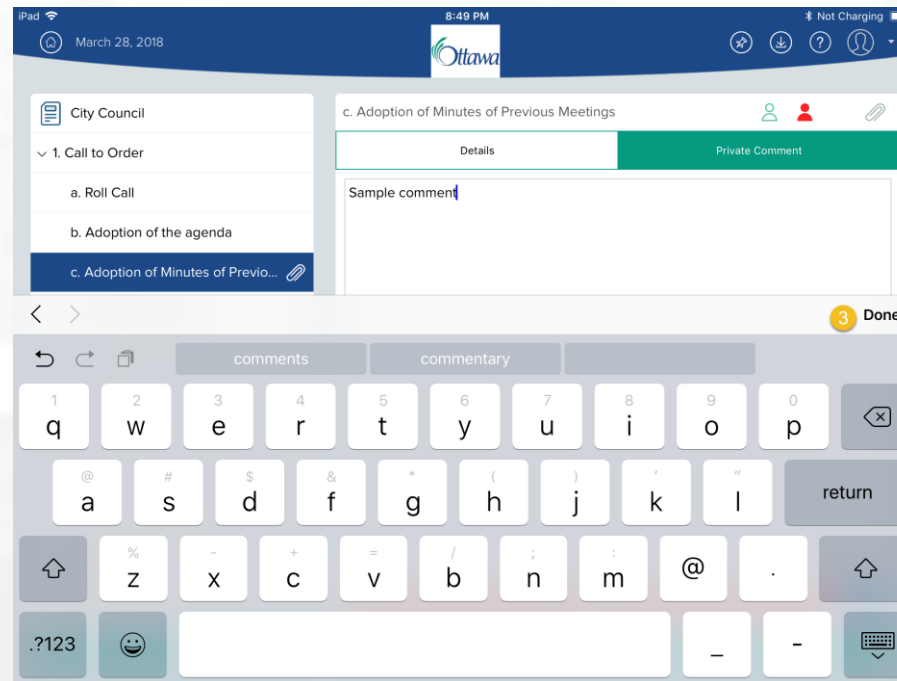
iPad
8:49 PM
Not Charging
March 28, 2018
Ottawa

City Council
1. Call to Order
a. Roll Call
b. Adoption of the agenda
c. Adoption of Minutes of Previo...

c. Adoption of Minutes of Previous Meetings
Details
Private Comment
Sample comment

3
Done

comments
commentary

1 q
2 w
3 e
4 r
5 t
6 y
7 u
8 i
9 o
0 p

@ a
# s
$ d
& f
* g
( h
) j
' k
" l
return

% z
- x
+ c
= v
/ b
; n
: m
@
.

.?123
_
-